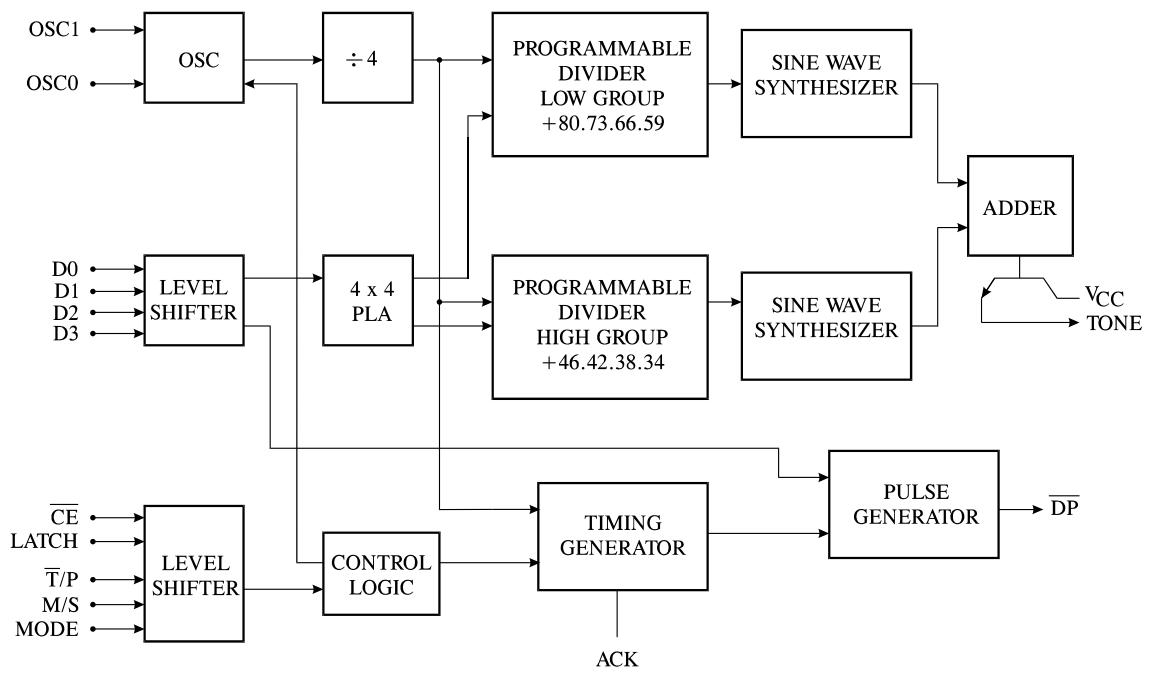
OSC1
OSC0
OSC
$\div 4$
PROGRAMMABLE DIVIDER LOW GROUP +80.73.66.59
SINE WAVE SYNTHESIZER
ADDER
D0
D1
D2
D3
LEVEL SHIFTER
4 x 4 PLA
PROGRAMMABLE DIVIDER HIGH GROUP +46.42.38.34
SINE WAVE SYNTHESIZER
$V_{CC}$
TONE
PULSE GENERATOR
$\overline{DP}$
$\overline{CE}$
LATCH
$\overline{T}$/P
M/S
MODE
LEVEL SHIFTER
CONTROL LOGIC
TIMING GENERATOR
ACK